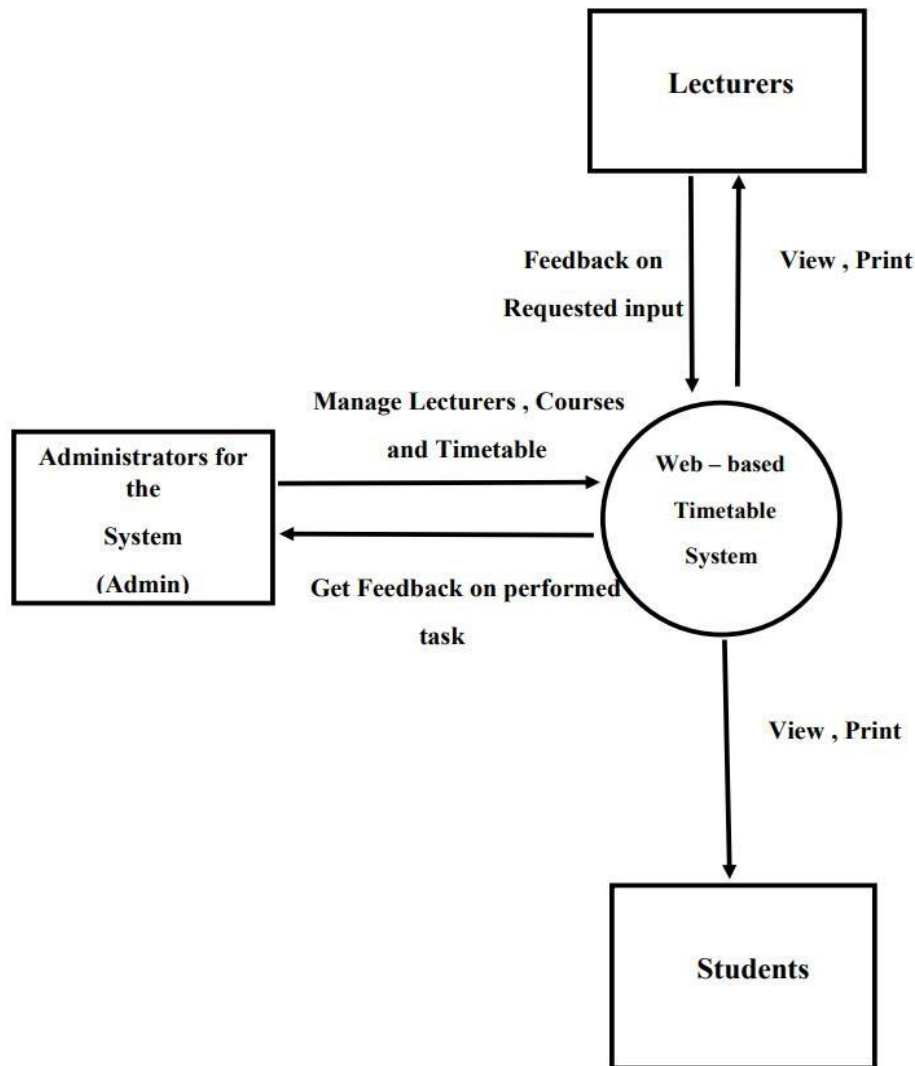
Lecturers

Feedback on Requested input

View , Print

Manage Lecturers , Courses and Timetable

Administrators for the System (Admin)

Web – based Timetable System

Get Feedback on performed task

View , Print

Students